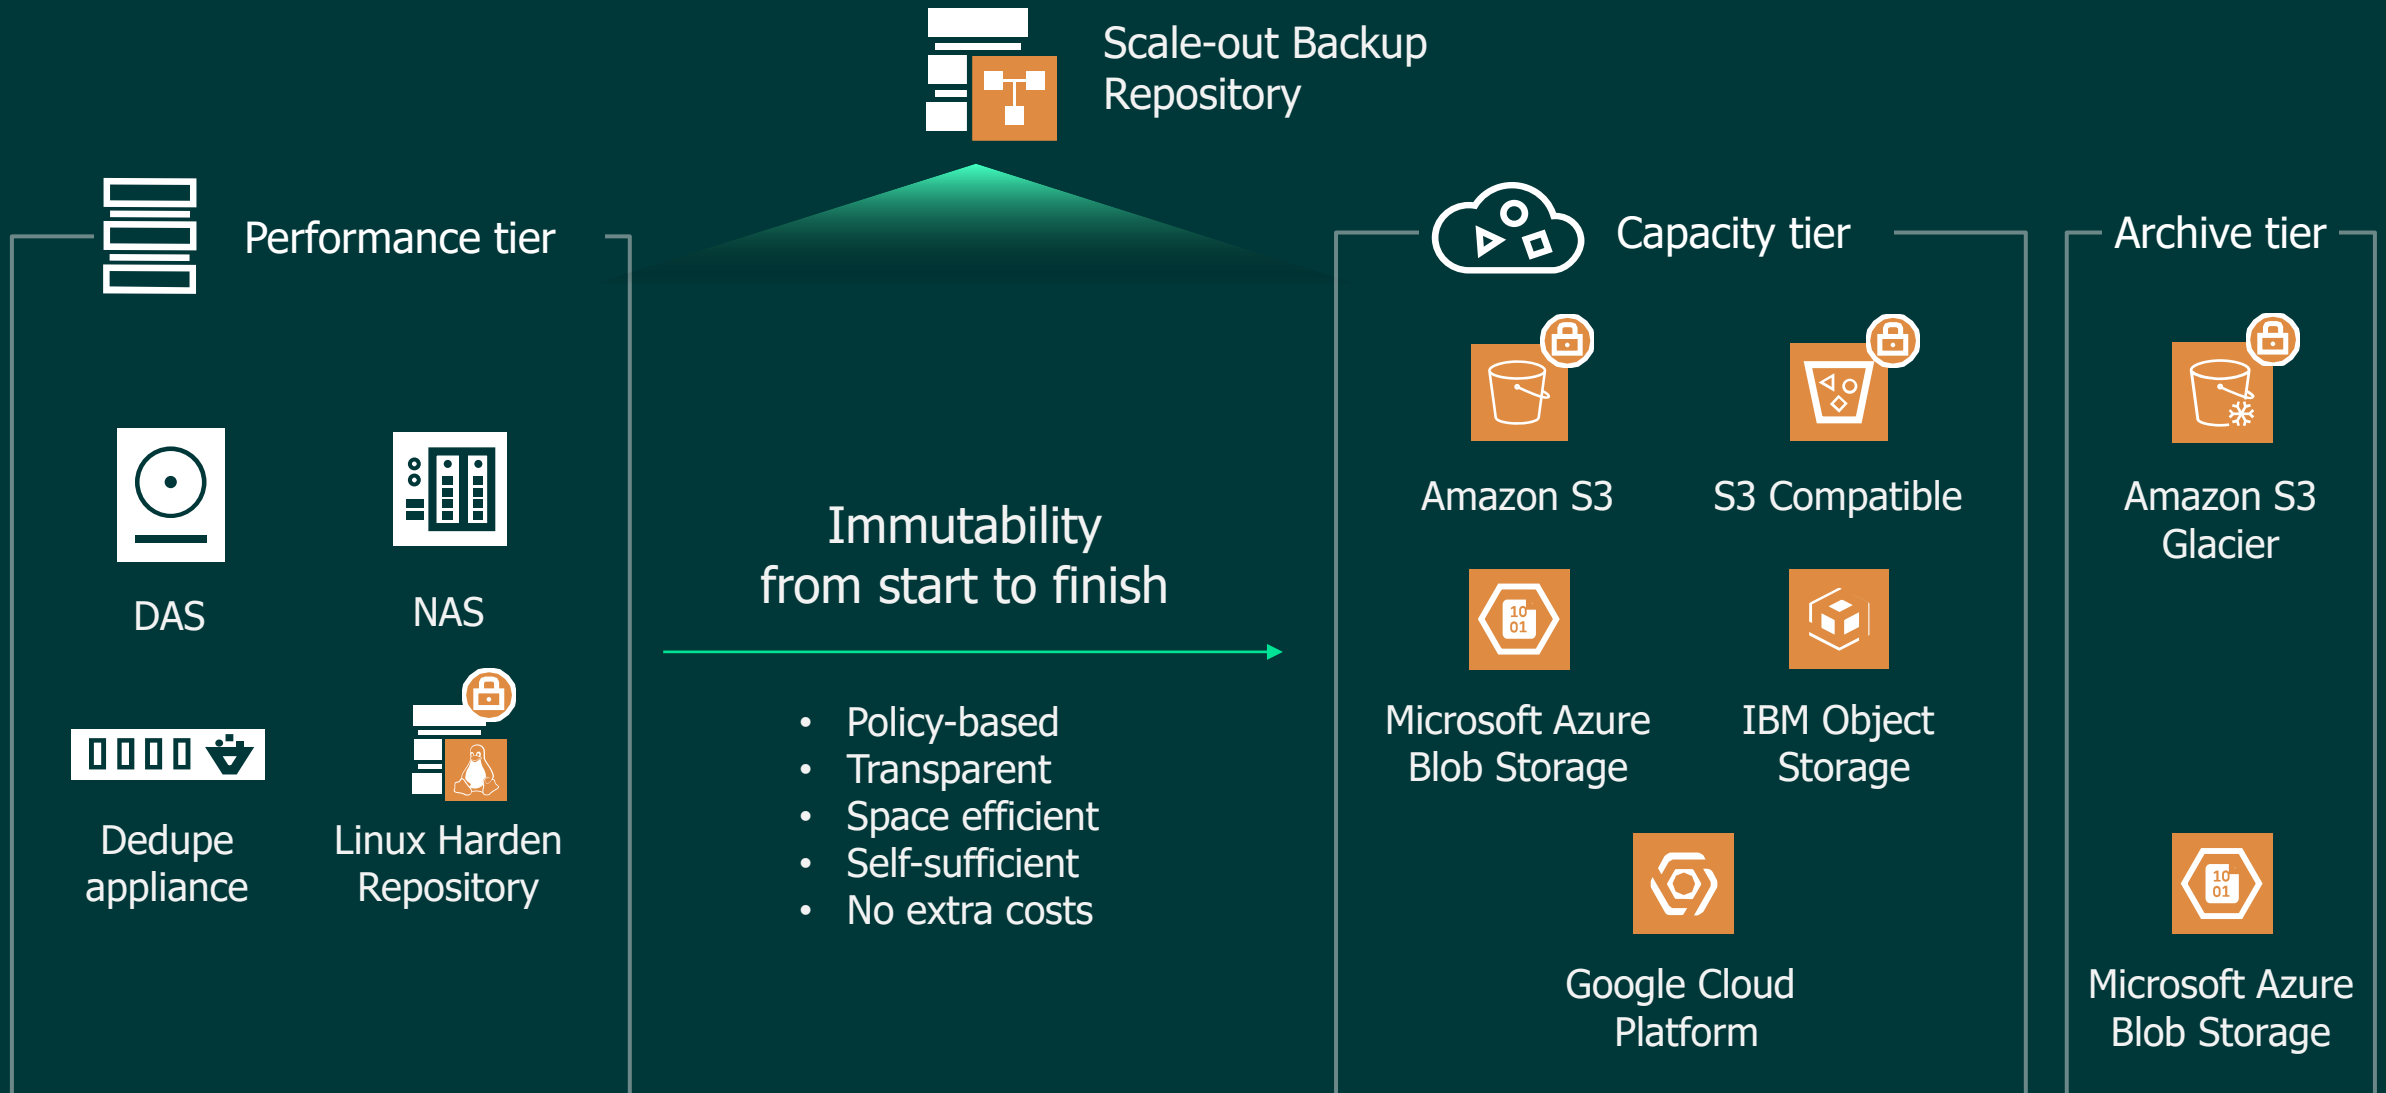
Scale-out Backup Repository

Performance tier

DAS

NAS

Dedupe appliance

Linux Harden Repository

Immutability from start to finish

- Policy-based
- Transparent
- Space efficient
- Self-sufficient
- No extra costs

Capacity tier

Amazon S3

S3 Compatible

10 01

Microsoft Azure Blob Storage

IBM Object Storage

Google Cloud Platform

Archive tier

Amazon S3 Glacier

10 01

Microsoft Azure Blob Storage